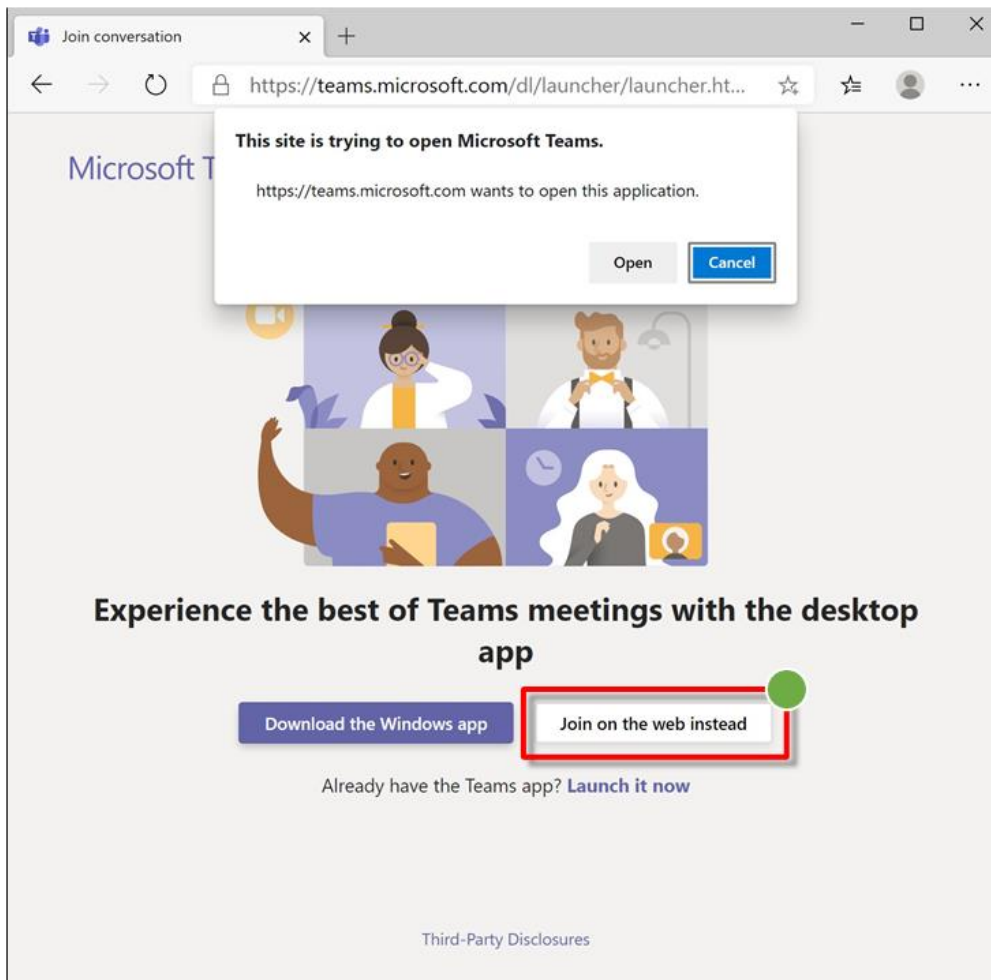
Join conversation

https://teams.microsoft.com/dl/launcher/launcher.ht...

Microsoft T

This site is trying to open Microsoft Teams.

https://teams.microsoft.com wants to open this application.

Open

Cancel

Experience the best of Teams meetings with the desktop app

Download the Windows app

Join on the web instead

Already have the Teams app? Launch it now

Third-Party Disclosures